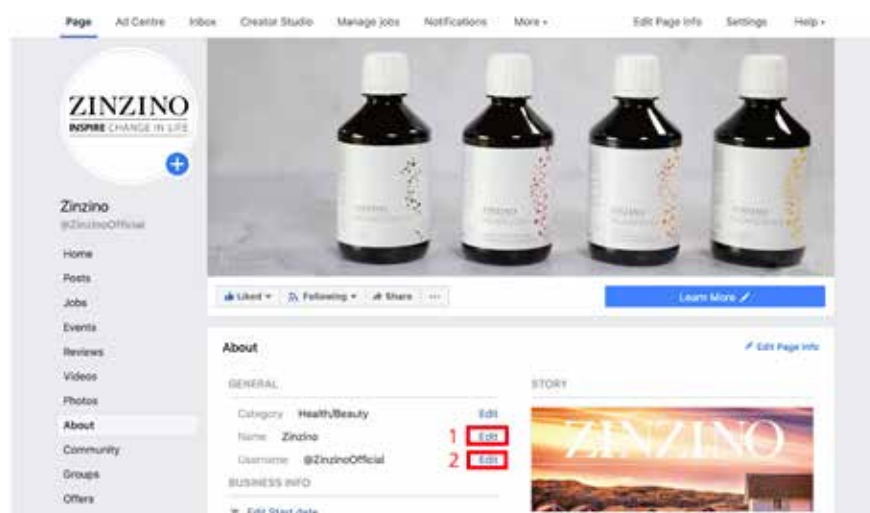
Page Ad Centre Inbox Creator Studio Manage jobs Notifications More ▾ Edit Page Info Settings Help ▾

ZINZINO
INSPIRE CHANGE IN LIFE

Zinzino
@ZinzinoOfficial

Home
Posts
Jobs
Events
Reviews
Videos
Photos
About
Community
Groups
Offers

Liked ▾ Following ▾ Share ···

Learn More

About

Edit Page Info

GENERAL

Category Health/Beauty Edit
Name Zinzino 1 Edit
Username @ZinzinoOfficial 2 Edit

BUSINESS INFO

Edit Start date

STORY

ZINZINO